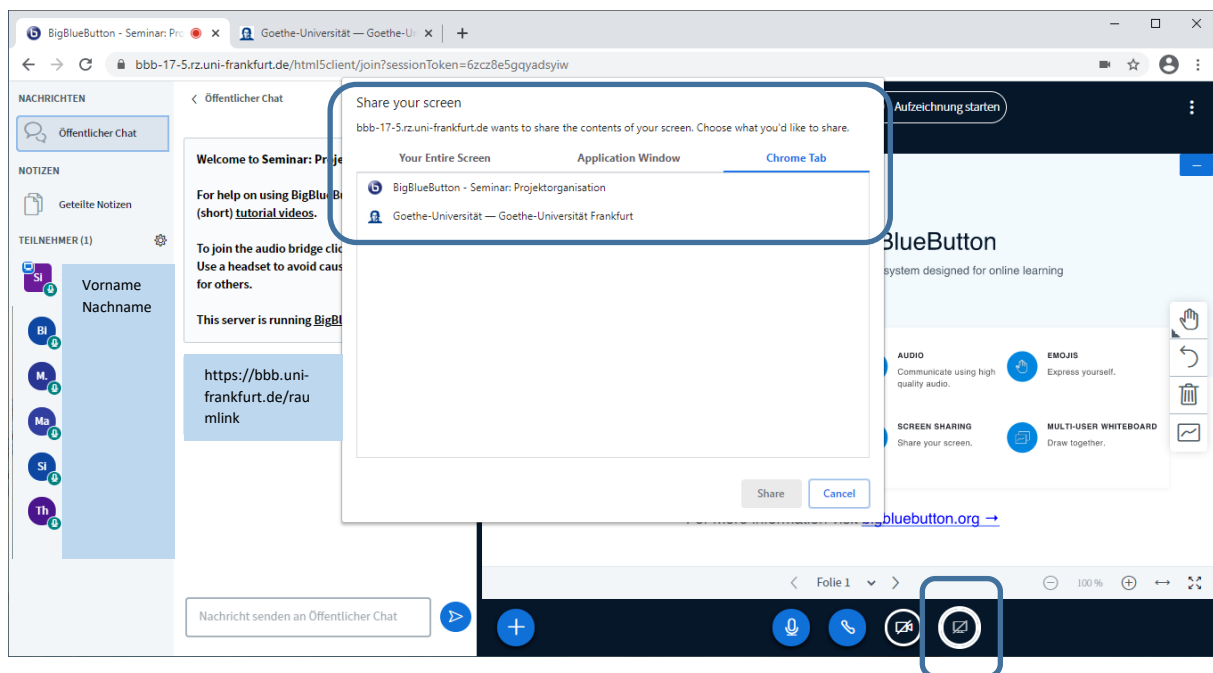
BigBlueButton - Seminar: Pro ×
Goethe-Universität — Goethe-Ur ×
+
bbb-17-5.rz.uni-frankfurt.de/html5client/join?sessionToken=6zcz8e5gqyadsyiw

NACHRICHTEN
Öffentlicher Chat
NOTIZEN
Geteilte Notizen
TEILNEHMER (1)
Si
Vorname Nachname
Bl
M.
Ma
Si
Th

< Öffentlicher Chat
Welcome to Seminar: Proje
For help on using BigBlueBu (short) tutorial videos.
To join the audio bridge clic Use a headset to avoid caus for others.
This server is running BigBl

https://bbb.uni-frankfurt.de/raumlink

Nachricht senden an Öffentlicher Chat

Share your screen
bbb-17-5.rz.uni-frankfurt.de wants to share the contents of your screen. Choose what you'd like to share.
Your Entire Screen
Application Window
Chrome Tab
BigBlueButton - Seminar: Projektorganisation
Goethe-Universität — Goethe-Universität Frankfurt
Share
Cancel

Aufzeichnung starten
BlueButton
system designed for online learning
AUDIO
Communicate using high quality audio.
EMOJIS
Express yourself.
SCREEN SHARING
Share your screen.
MULTI-USER WHITEBOARD
Draw together.
For more information visit bigbluebutton.org →
Folie 1
100 %